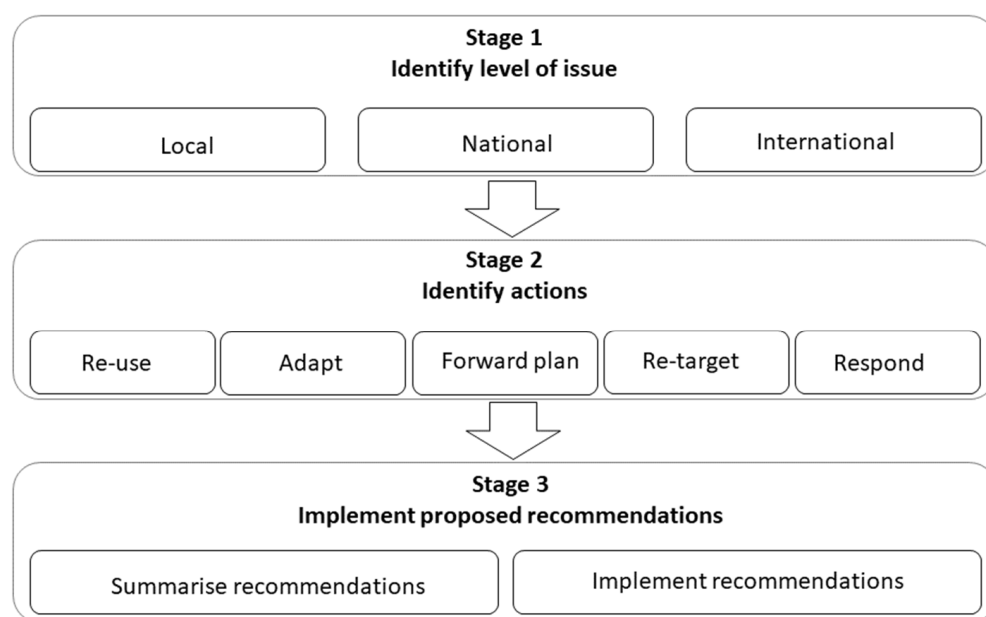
Stage 1
Identify level of issue

Local

National

International

Stage 2
Identify actions

Re-use

Adapt

Forward plan

Re-target

Respond

Stage 3
Implement proposed recommendations

Summarise recommendations

Implement recommendations